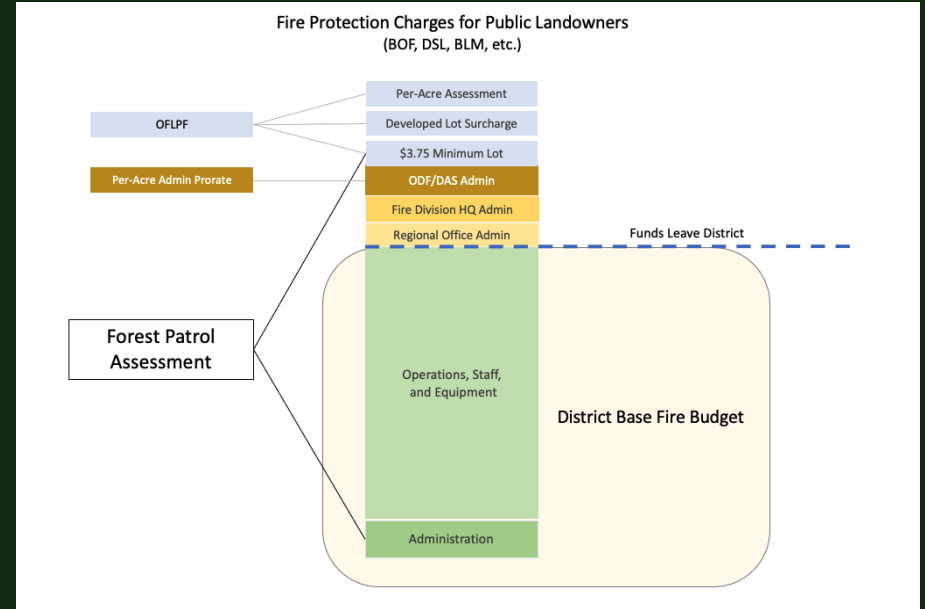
Fire Protection Charges for Public Landowners
(BOF, DSL, BLM, etc.)

OFLPF

Per-Acre Assessment

Developed Lot Surcharge

$3.75 Minimum Lot

Per-Acre Admin Prorate

ODF/DAS Admin

Fire Division HQ Admin

Regional Office Admin

Funds Leave District

Forest Patrol Assessment

Operations, Staff, and Equipment

District Base Fire Budget

Administration